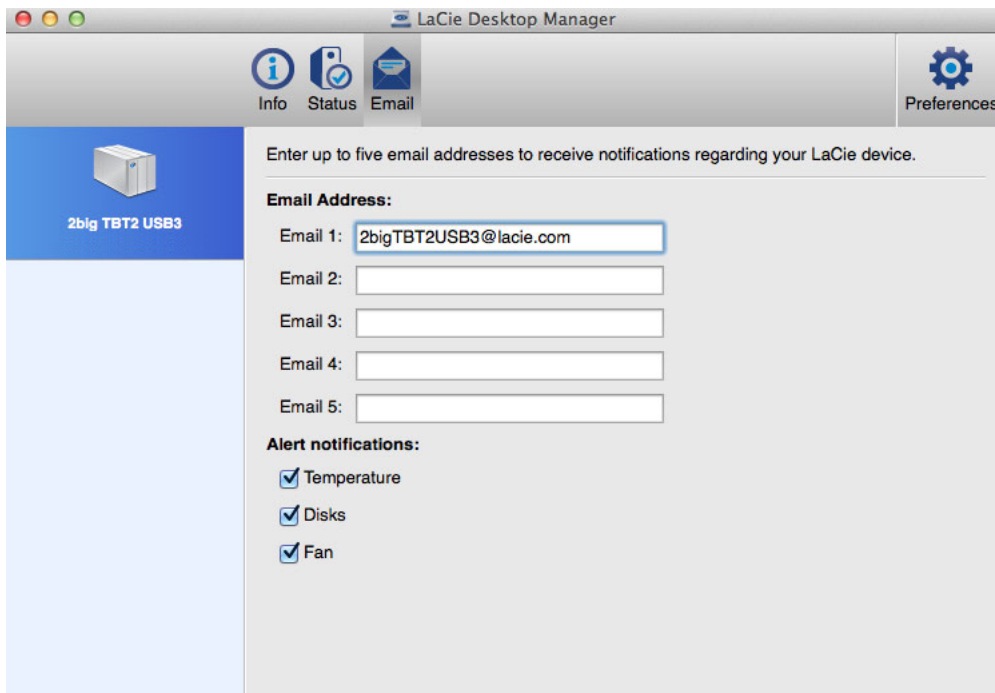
LaCie Desktop Manager

Info Status Email

Preferences

2big TBT2 USB3

Enter up to five email addresses to receive notifications regarding your LaCie device.

Email Address:

Email 1: 2bigTBT2USB3@lacie.com

Email 2:

Email 3:

Email 4:

Email 5:

Alert notifications:

Temperature

Disks

Fan